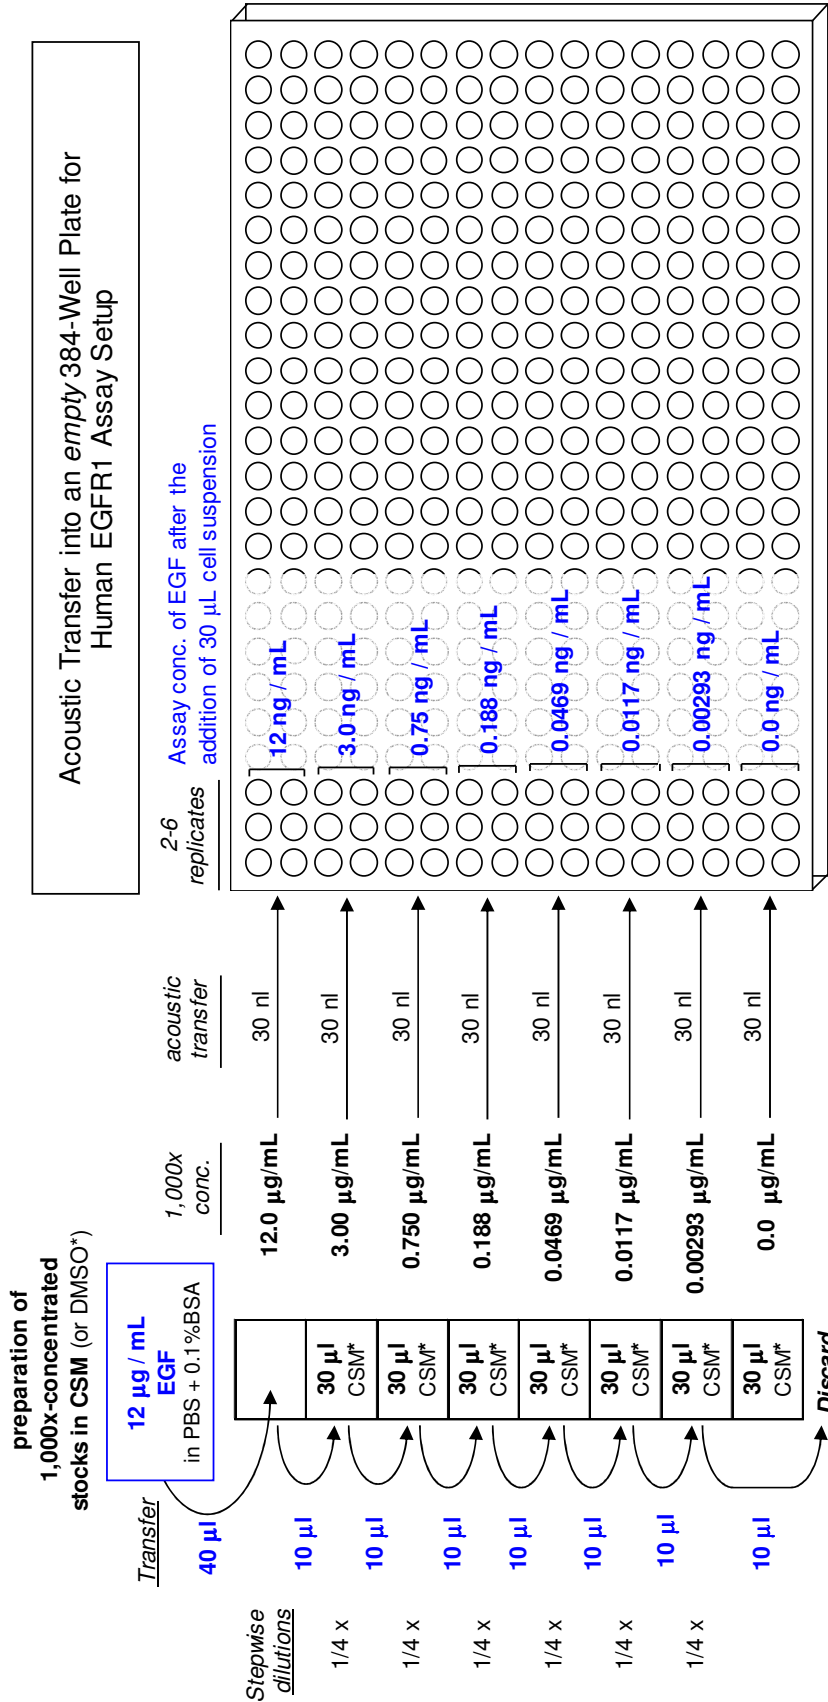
Acoustic Transfer into an *empty* 384-Well Plate for Human EGFR1 Assay Setup

preparation of 1,000x-concentrated stocks in CSM (or DMSO*)

12 µg / mL EGF in PBS + 0.1%BSA

Stepwise dilutions

Transfer

40 µl

| 1/4 x | 10 µl | 30 µl CSM* | 3.00 µg/mL | 30 nl | 3.0 ng / mL |
|---|---|---|---|---|---|
| 1/4 x | 10 µl | 30 µl CSM* | 0.750 µg/mL | 30 nl | 0.75 ng / mL |
| 1/4 x | 10 µl | 30 µl CSM* | 0.188 µg/mL | 30 nl | 0.188 ng / mL |
| 1/4 x | 10 µl | 30 µl CSM* | 0.0469 µg/mL | 30 nl | 0.0469 ng / mL |
| 1/4 x | 10 µl | 30 µl CSM* | 0.0117 µg/mL | 30 nl | 0.0117 ng / mL |
| 1/4 x | 10 µl | 30 µl CSM* | 0.00293 µg/mL | 30 nl | 0.00293 ng / mL |
| | 10 µl | 30 µl CSM* | 0.0 µg/mL | 30 nl | 0.0 ng / mL |

Discard

1,000x conc.

12.0 µg/mL

acoustic transfer

30 nl

2-6 replicates

Assay conc. of EGF after the addition of 30 µL cell suspension

12 ng / mL